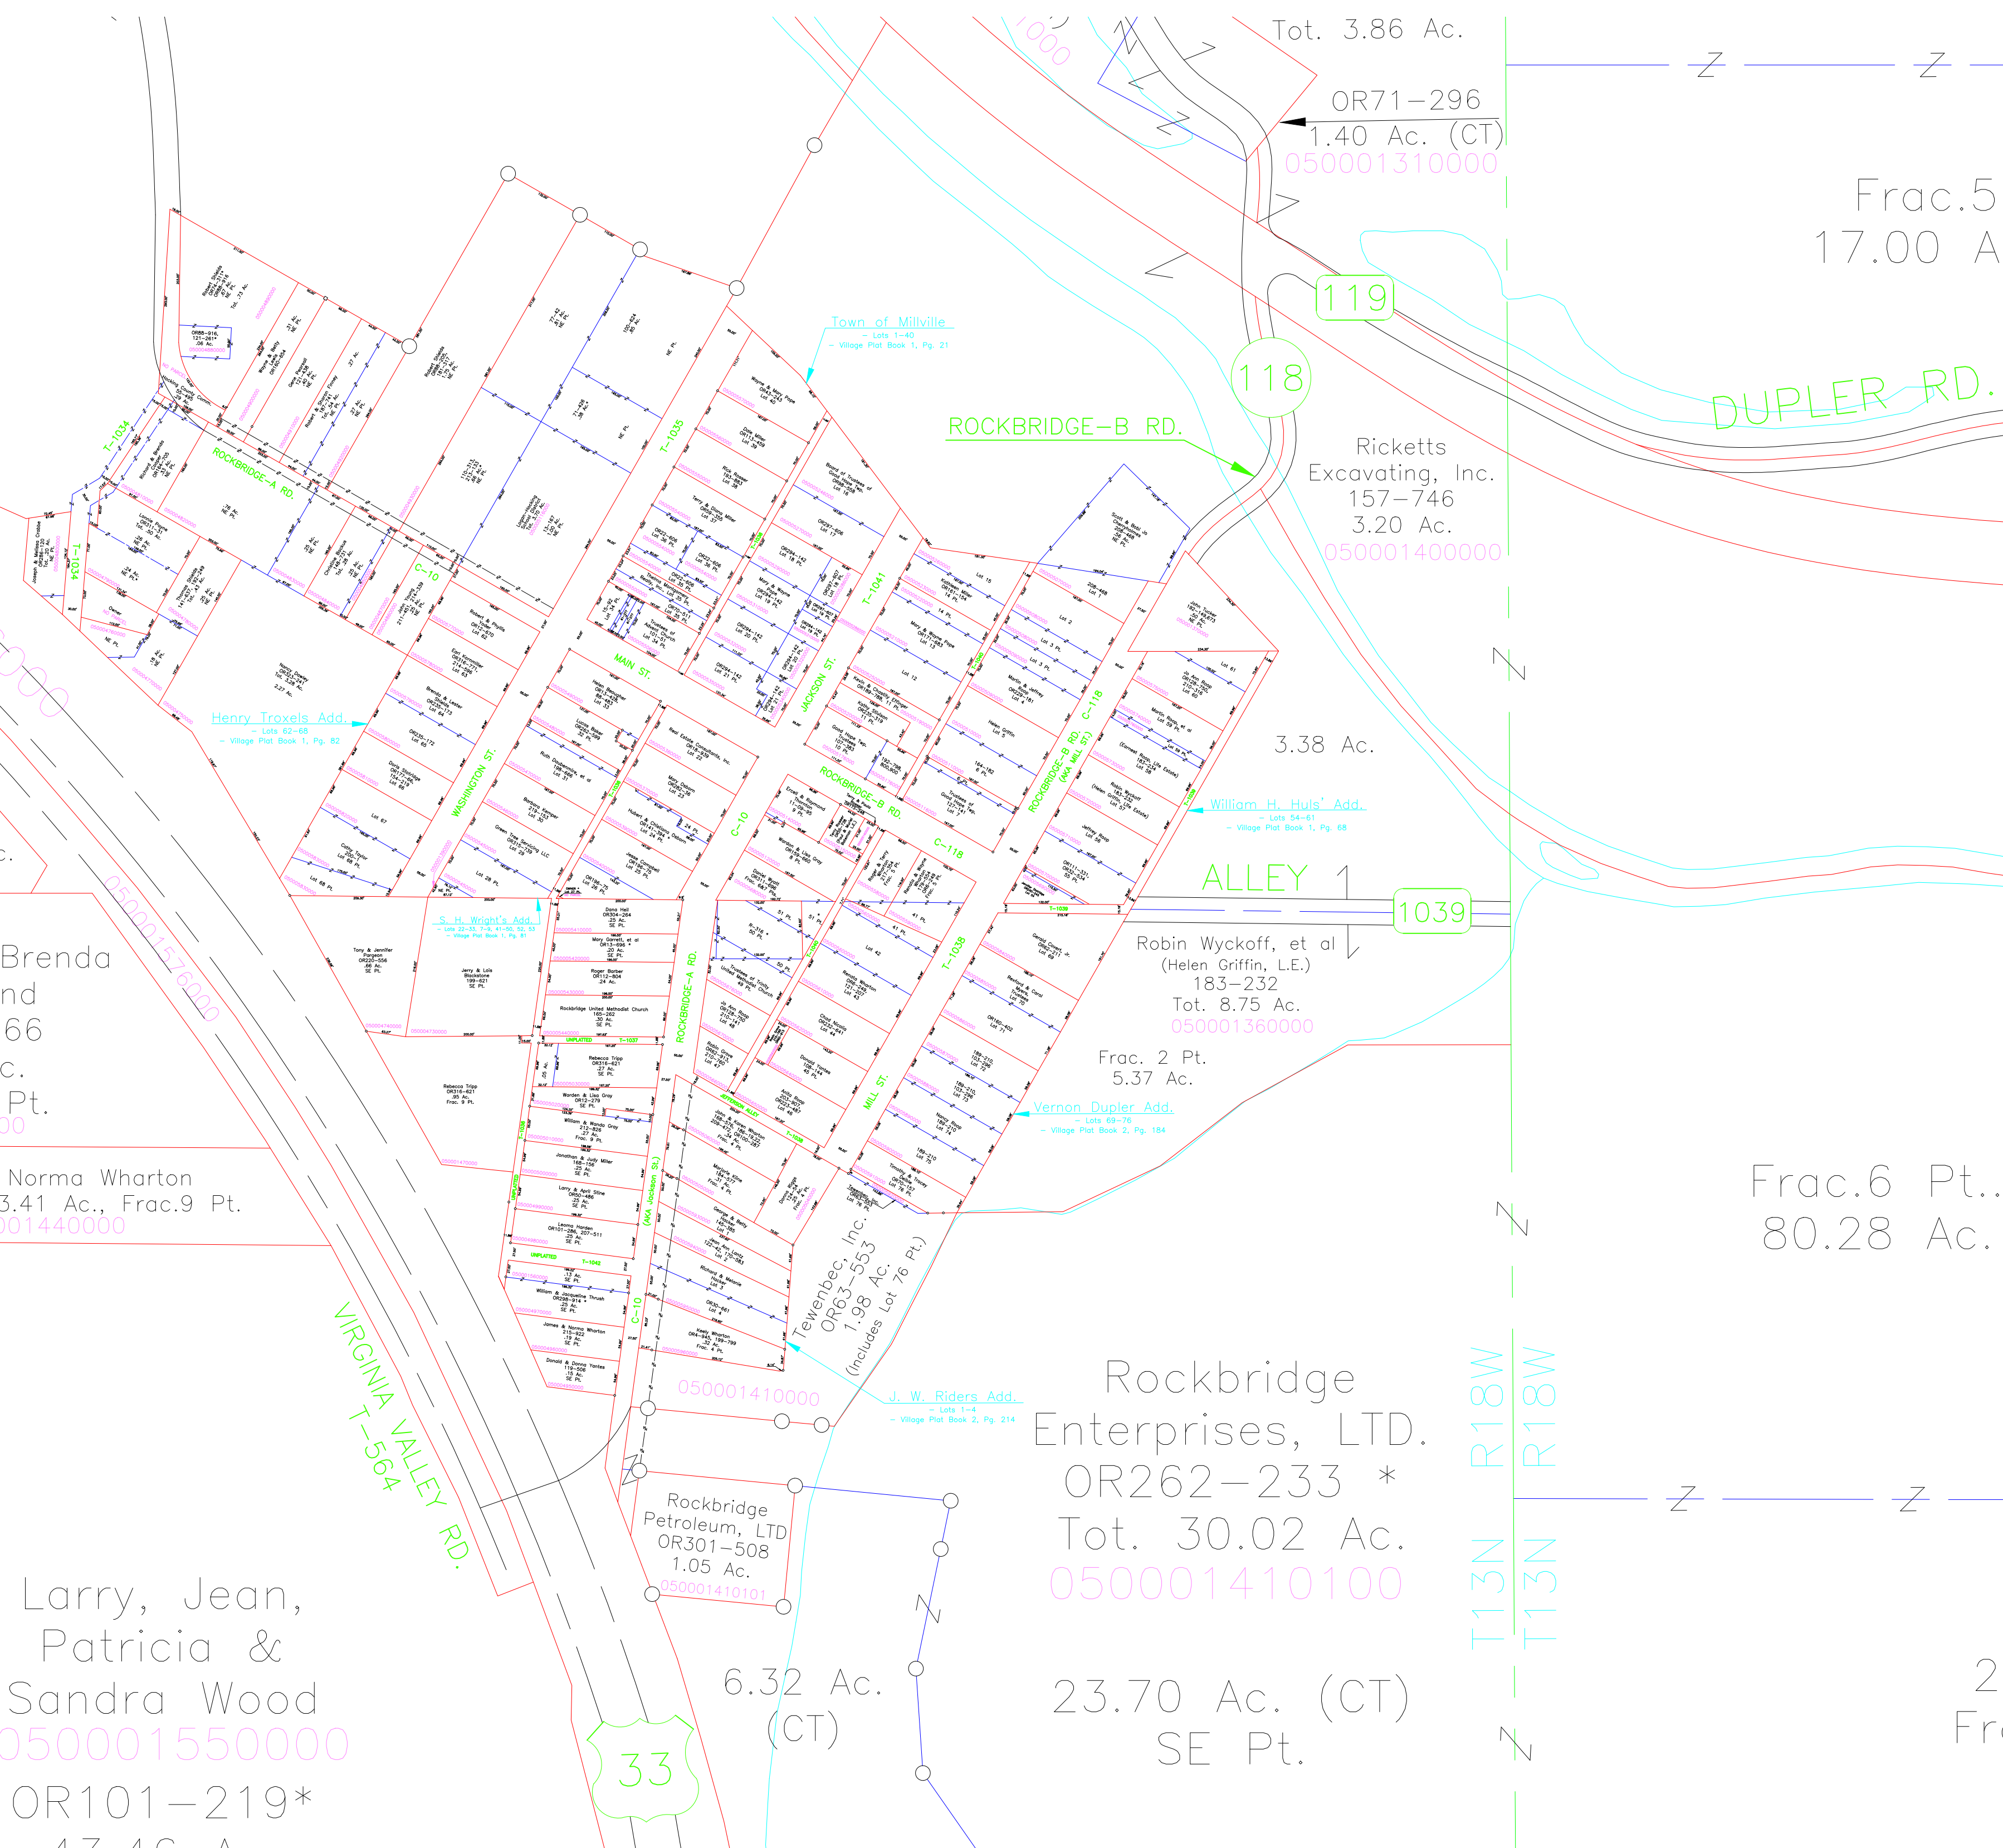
Tot. 3.86 Ac.

OR71-296
1.40 Ac. (CT)
050001310000

Frac.5
17.00 A

119

118

DUPLER RD.

Town of Millville
- Lots 1-40
- Village Plat Book 1, Pg. 21

ROCKBRIDGE-B RD.

Ricketts
Excavating, Inc.
157-746
3.20 Ac.
050001400000

T-1034

ROCKBRIDGE-A RD.

T-1035

T-1041

C-10

MAIN ST.

JACKSON ST.

C-118

WASHINGTON ST.

Henry Troxels Add.
- Lots 62-68
- Village Plat Book 1, Pg. 82

3.38 Ac.

William H. Huls' Add.
- Lots 54-61
- Village Plat Book 1, Pg. 68

ALLEY 1

1039

T-1036

S. H. Wright's Add.

Robin Wyckoff, et al
(Helen Griffin, L.E.)
183-232
Tot. 8.75 Ac.
050001360000

Brenda
nd
66
c.
Pt.

Frac. 2 Pt.
5.37 Ac.

MILL ST.

Vernon Dupler Add.
- Lots 69-76
- Village Plat Book 2, Pg. 184

Frac.6 Pt.
80.28 Ac.

Norma Wharton
3.41 Ac., Frac.9 Pt.
001440000

ROCKBRIDGE-A RD.
(AKA Jackson St.)

Tewenbec, Inc.
OR63-553
1.98 Ac.
(Includes Lot 76 Pt.)

VIRGINIA VALLEY RD.
T-564

050001410000

J. W. Riders Add.
- Lots 1-4
- Village Plat Book 2, Pg. 214

Rockbridge
Enterprises, LTD.
OR262-233 *
Tot. 30.02 Ac.
050001410100

R18W
R18W

Rockbridge
Petroleum, LTD
OR301-508
1.05 Ac.
050001410101

Larry, Jean,
Patricia &
Sandra Wood
050001550000
OR101-219*

6.32 Ac.
(CT)

33

23.70 Ac. (CT)
SE Pt.

T13N
T13N